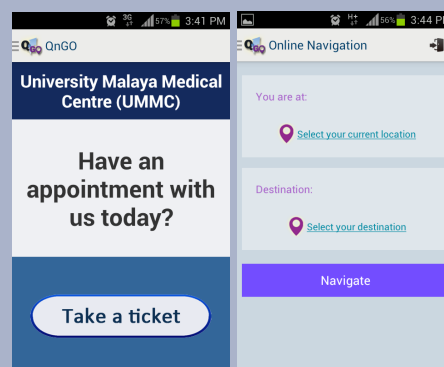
3G 57% 3:41 PM

QnGO

University Malaya Medical Centre (UMMC)

Have an appointment with us today?

Take a ticket

H+ 56% 3:44 PM

Online Navigation

You are at:

Select your current location

Destination:

Select your destination

Navigate